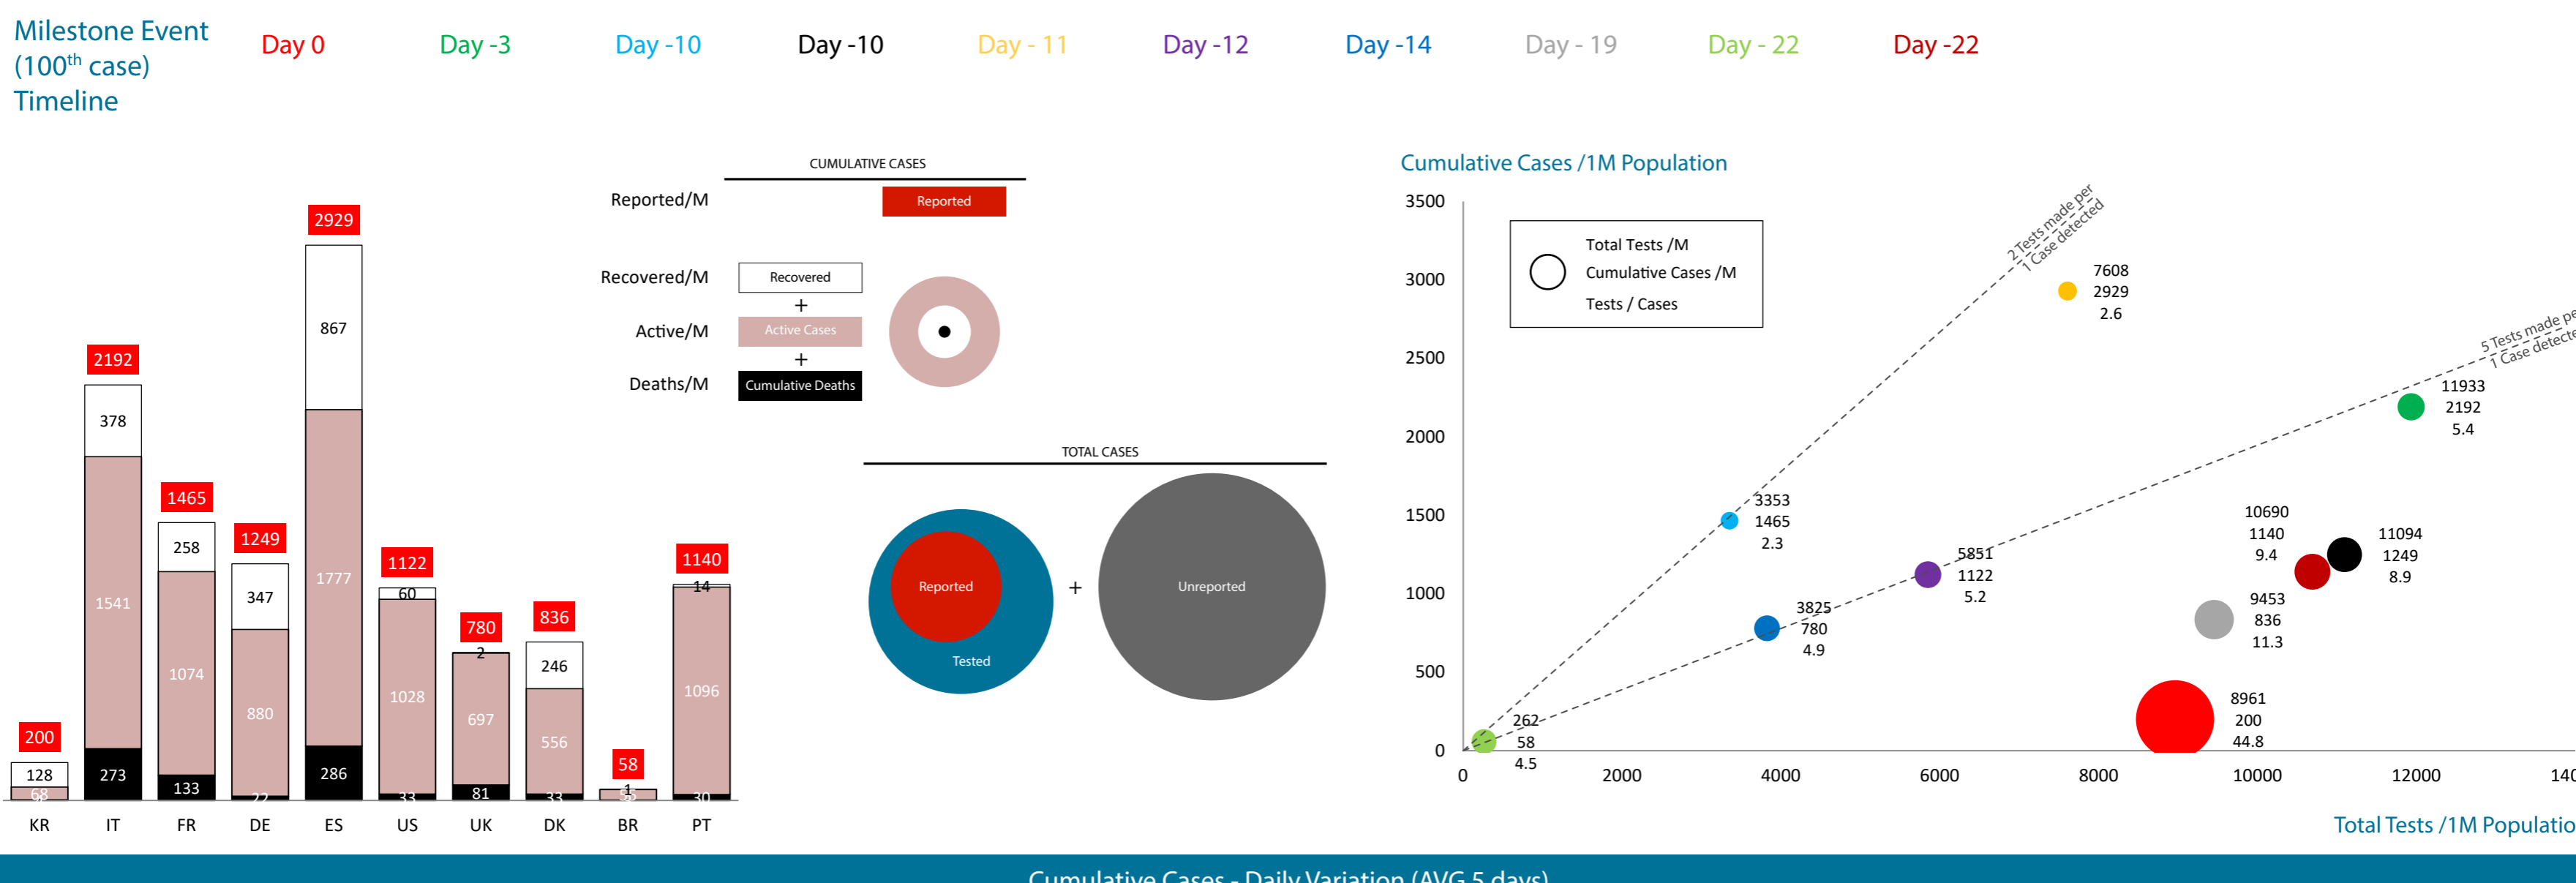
Milestone Event (100$^{th}$ case) Timeline

Day 0 Day -3 Day -10 Day -10 Day - 11 Day -12 Day -14 Day - 19 Day - 22 Day -22

CUMULATIVE CASES

Reported/M Reported

Recovered/M Recovered
+
Active/M Active Cases
+
Deaths/M Cumulative Deaths

TOTAL CASES

Reported
Tested
+
Unreported

| | KR | IT | FR | DE | ES | US | UK | DK | BR | PT |
|---|---|---|---|---|---|---|---|---|---|---|
| Total | 200 | 2192 | 1465 | 1249 | 2929 | 1122 | 780 | 836 | 58 | 1140 |
| Recovered | 128 | 378 | 258 | 347 | 867 | 60 | 2 | 246 | 1 | 14 |
| Active | 68 | 1541 | 1074 | 880 | 1777 | 1028 | 697 | 556 | 35 | 1096 |
| Deaths | | 273 | 133 | 22 | 286 | 33 | 81 | 33 | | 30 |

Cumulative Cases /1M Population

3500 3000 2500 2000 1500 1000 500 0

Total Tests /M
Cumulative Cases /M
Tests / Cases

2 Tests made per 1 Case detected
5 Tests made per 1 Case detected

7608 2929 2.6
11933 2192 5.4
3353 1465 2.3
10690 1140 9.4
11094 1249 8.9
5851 1122 5.2
3825 780 4.9
9453 836 11.3
8961 200 44.8
262 58 4.5

0 2000 4000 6000 8000 10000 12000 140

Total Tests /1M Populatio

Cumulative Cases - Daily Variation (AVG 5 days)